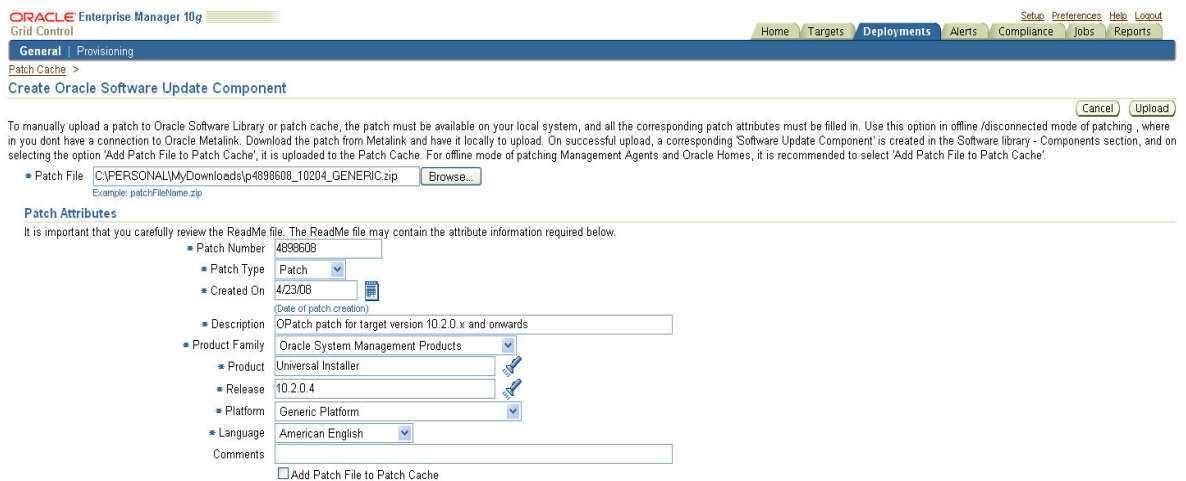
ORACLE Enterprise Manager 10g
Grid Control

Setup Preferences Help Logout

Home Targets Deployments Alerts Compliance Jobs Reports

General | Provisioning

Patch Cache >

Create Oracle Software Update Component

Cancel Upload

To manually upload a patch to Oracle Software Library or patch cache, the patch must be available on your local system, and all the corresponding patch attributes must be filled in. Use this option in offline /disconnected mode of patching , where in you dont have a connection to Oracle Metalink. Download the patch from Metalink and have it locally to upload. On successful upload, a corresponding 'Software Update Component' is created in the Software library - Components section, and on selecting the option 'Add Patch File to Patch Cache', it is uploaded to the Patch Cache. For offline mode of patching Management Agents and Oracle Homes, it is recommended to select 'Add Patch File to Patch Cache'.

* Patch File C:\PERSONAL\MyDownloads\p4898608_10204_GENERIC.zip Browse...
Example: patchFileName.zip

Patch Attributes

It is important that you carefully review the ReadMe file. The ReadMe file may contain the attribute information required below.

* Patch Number 4898608

* Patch Type Patch

* Created On 4/23/08
(Date of patch creation)

* Description OPatch patch for target version 10.2.0.x and onwards

* Product Family Oracle System Management Products

* Product Universal Installer

* Release 10.2.0.4

* Platform Generic Platform

* Language American English

Comments

Add Patch File to Patch Cache